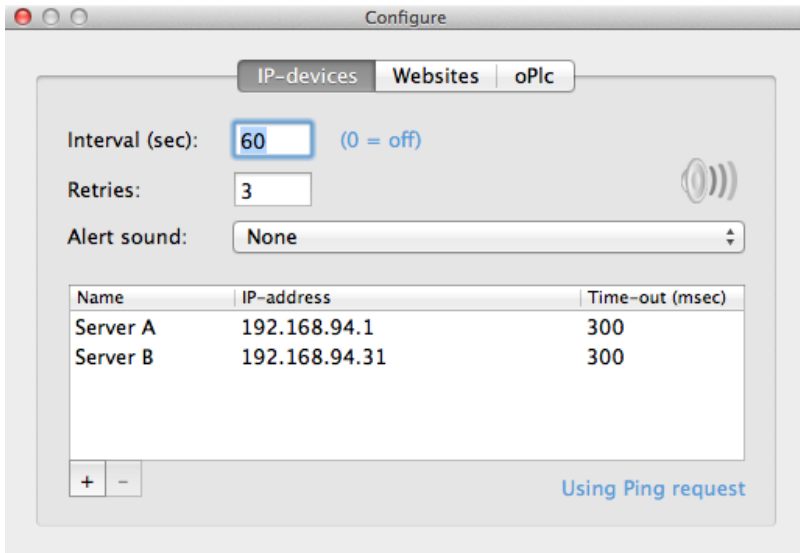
Configure

IP-devices | Websites | oPlc

Interval (sec): 60 (0 = off)

Retries: 3

Alert sound: None

| Name | IP-address | Time-out (msec) |
|---|---|---|
| Server A | 192.168.94.1 | 300 |
| Server B | 192.168.94.31 | 300 |

+ −

Using Ping request